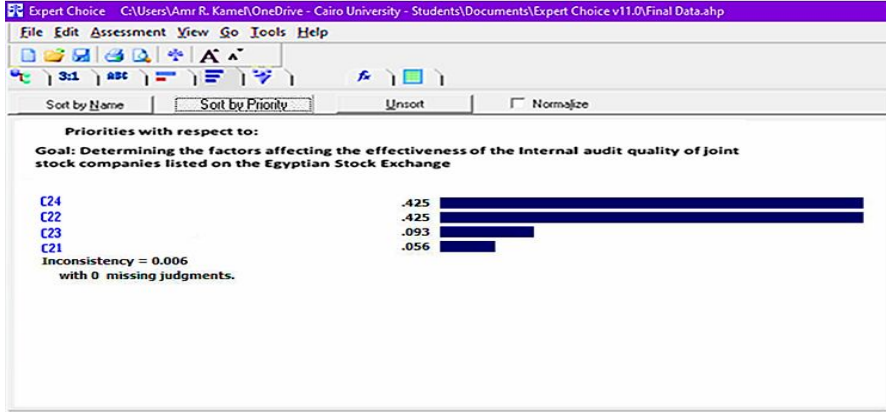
Expert Choice C:\Users\Amr R. Kamel\OneDrive - Cairo University - Students\Documents\Expert Choice v11.0\Final Data.ahp

File Edit Assessment View Go Tools Help

3:1 ABC

Sort by Name Sort by Priority Unsort Normalize

Priorities with respect to:

Goal: Determining the factors affecting the effectiveness of the Internal audit quality of joint stock companies listed on the Egyptian Stock Exchange

C24 .425
C22 .425
C23 .093
C21 .056

Inconsistency = 0.006
with 0 missing judgments.